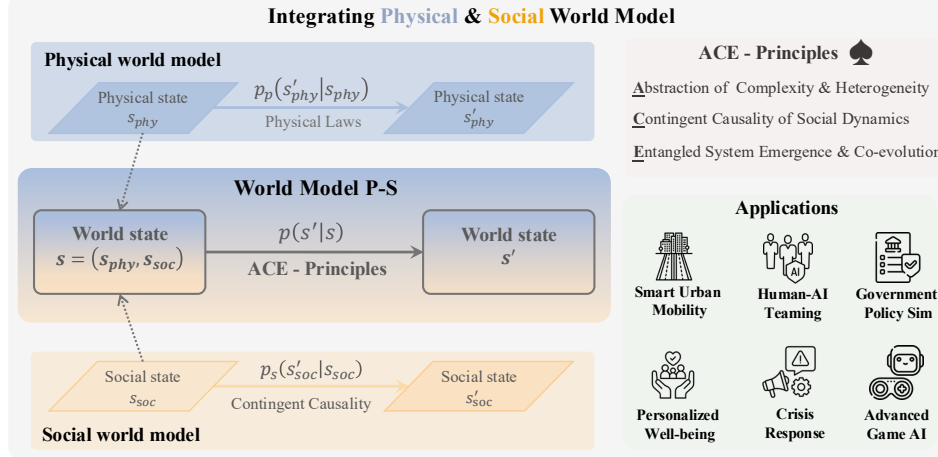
Integrating Physical & Social World Model

Physical world model

Physical state $s_{phy}$

$p_p(s'_{phy}|s_{phy})$

Physical Laws

Physical state $s'_{phy}$

World Model P-S

World state $s = (s_{phy}, s_{soc})$

$p(s'|s)$

ACE - Principles

World state $s'$

Social state $s_{soc}$

$p_s(s'_{soc}|s_{soc})$

Contingent Causality

Social state $s'_{soc}$

Social world model

ACE - Principles ♠

Abstraction of Complexity & Heterogeneity

Contingent Causality of Social Dynamics

Entangled System Emergence & Co-evolution

Applications

Smart Urban Mobility

Human-AI Teaming

Government Policy Sim

Personalized Well-being

Crisis Response

Advanced Game AI